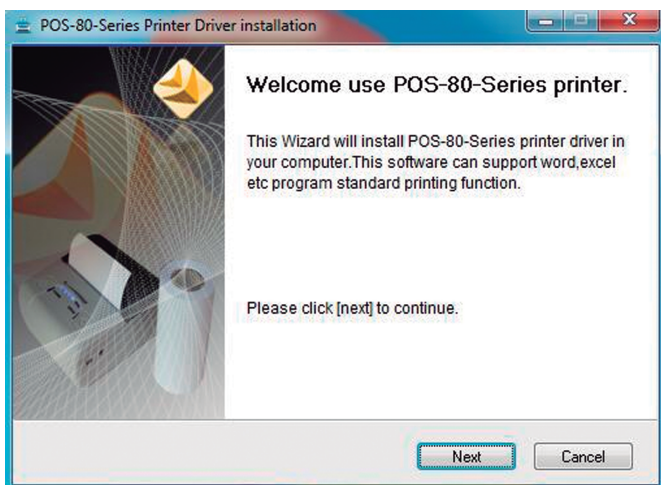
POS-80-Series Printer Driver installation

Welcome use POS-80-Series printer.

This Wizard will install POS-80-Series printer driver in your computer.This software can support word,excel etc program standard printing function.

Please click [next] to continue.

Next

Cancel